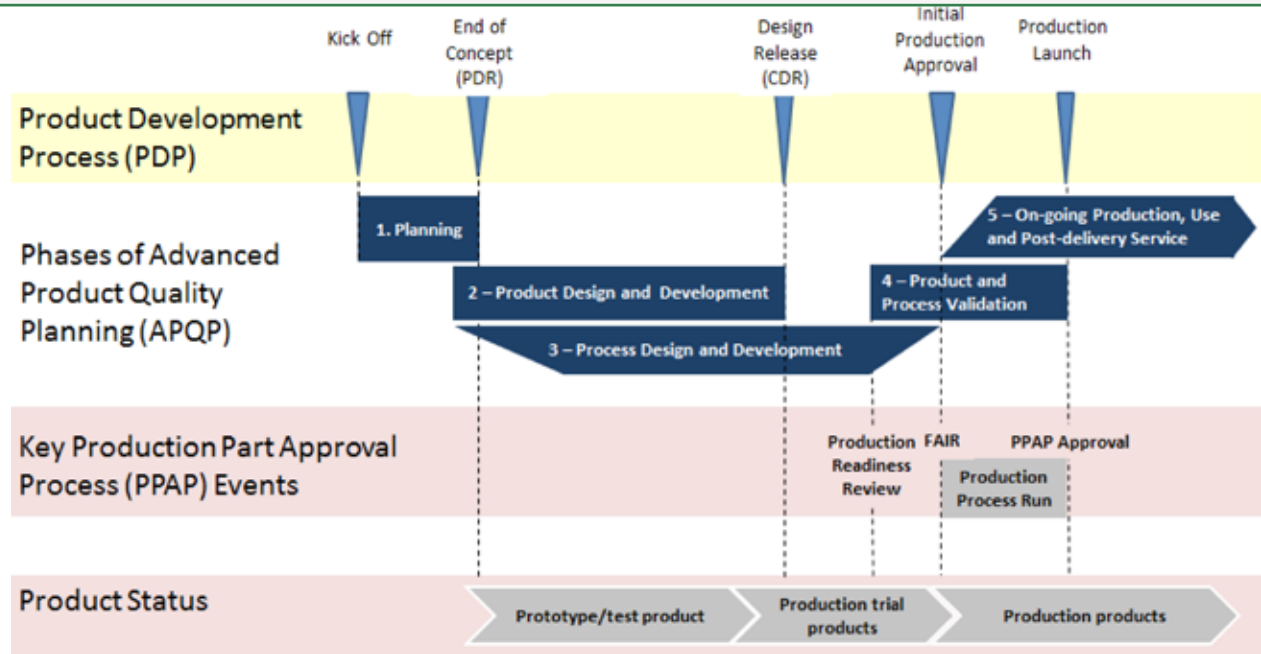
Kick Off

End of Concept (PDR)

Design Release (CDR)

Initial Production Approval

Production Launch

Product Development Process (PDP)

Phases of Advanced Product Quality Planning (APQP)

1. Planning

2 – Product Design and Development

3 – Process Design and Development

4 – Product and Process Validation

5 – On-going Production, Use and Post-delivery Service

Key Production Part Approval Process (PPAP) Events

Production Readiness Review

FAIR

PPAP Approval

Production Process Run

Product Status

Prototype/test product

Production trial products

Production products